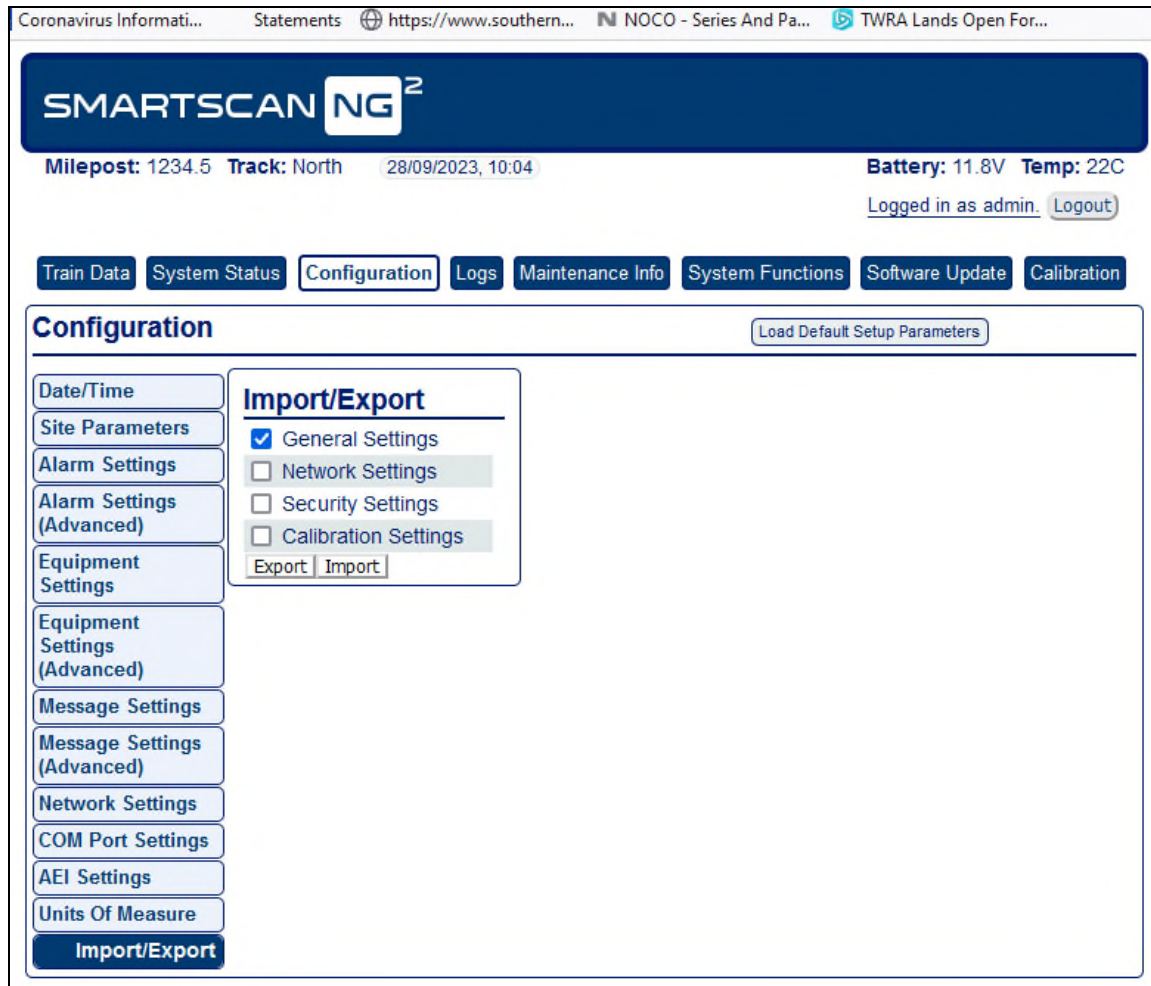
Coronavirus Informati... Statements https://www.southern... NOCO - Series And Pa... TWRA Lands Open For...

SMARTSCAN NG$^2$

Milepost: 1234.5 Track: North 28/09/2023, 10:04 Battery: 11.8V Temp: 22C

Logged in as admin. Logout

Train Data System Status Configuration Logs Maintenance Info System Functions Software Update Calibration

Configuration

Load Default Setup Parameters

Date/Time
Site Parameters
Alarm Settings
Alarm Settings (Advanced)
Equipment Settings
Equipment Settings (Advanced)
Message Settings
Message Settings (Advanced)
Network Settings
COM Port Settings
AEI Settings
Units Of Measure
Import/Export

Import/Export

General Settings
Network Settings
Security Settings
Calibration Settings

Export Import